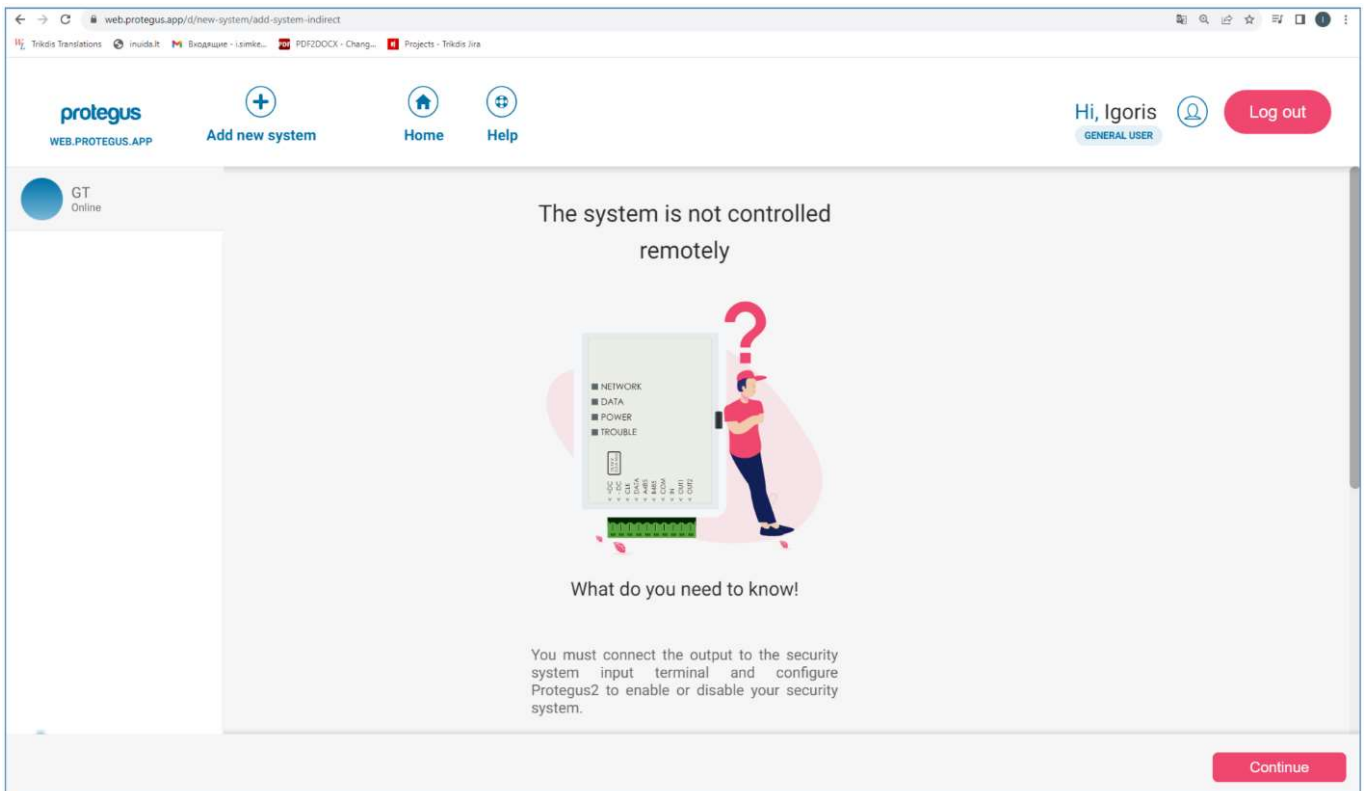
web.protegus.app/d/new-system/add-system-indirect

Trikdis Translations   inuida.lt   Входящие - i.simke...   PDF2DOCX - Chang...   Projects - Trikdis Jira

protegus
WEB.PROTEGUS.APP

Add new system

Home

Help

Hi, Igoris
GENERAL USER

Log out

GT
Online

The system is not controlled remotely

NETWORK
DATA
POWER
TROUBLE

What do you need to know!

You must connect the output to the security system input terminal and configure Protegus2 to enable or disable your security system.

Continue